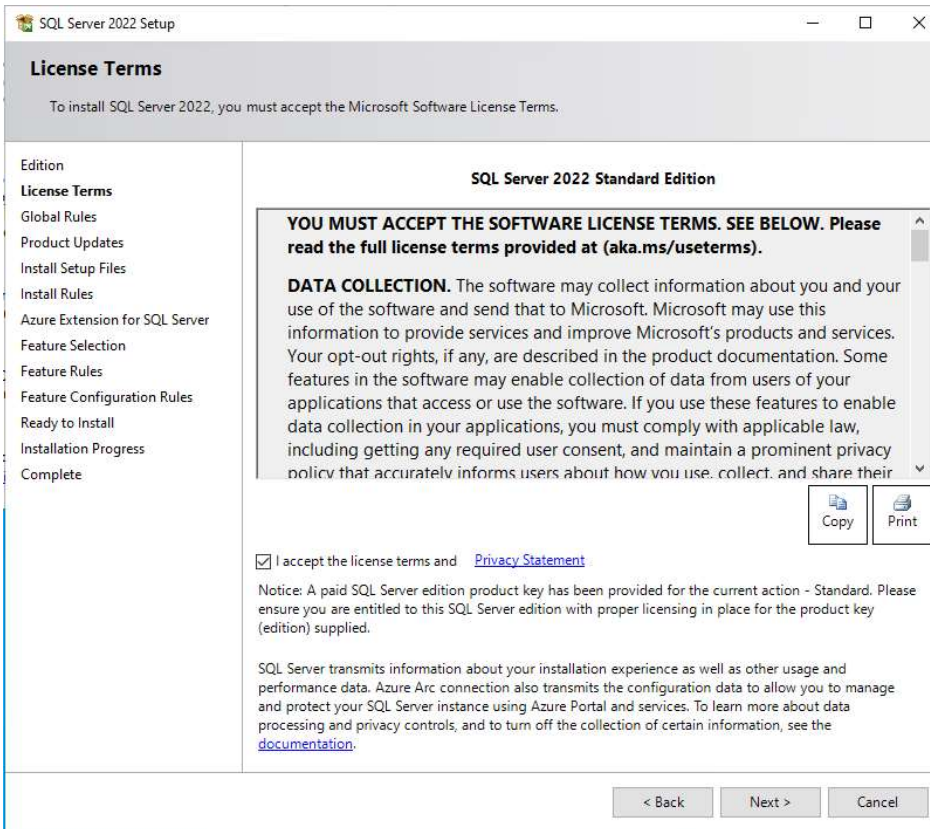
SQL Server 2022 Setup

License Terms

To install SQL Server 2022, you must accept the Microsoft Software License Terms.

Edition
License Terms
Global Rules
Product Updates
Install Setup Files
Install Rules
Azure Extension for SQL Server
Feature Selection
Feature Rules
Feature Configuration Rules
Ready to Install
Installation Progress
Complete

SQL Server 2022 Standard Edition

YOU MUST ACCEPT THE SOFTWARE LICENSE TERMS. SEE BELOW. Please read the full license terms provided at (aka.ms/useterms).

DATA COLLECTION. The software may collect information about you and your use of the software and send that to Microsoft. Microsoft may use this information to provide services and improve Microsoft's products and services. Your opt-out rights, if any, are described in the product documentation. Some features in the software may enable collection of data from users of your applications that access or use the software. If you use these features to enable data collection in your applications, you must comply with applicable law, including getting any required user consent, and maintain a prominent privacy policy that accurately informs users about how you use, collect, and share their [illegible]

Copy Print

I accept the license terms and Privacy Statement

Notice: A paid SQL Server edition product key has been provided for the current action - Standard. Please ensure you are entitled to this SQL Server edition with proper licensing in place for the product key (edition) supplied.

SQL Server transmits information about your installation experience as well as other usage and performance data. Azure Arc connection also transmits the configuration data to allow you to manage and protect your SQL Server instance using Azure Portal and services. To learn more about data processing and privacy controls, and to turn off the collection of certain information, see the documentation.

< Back Next > Cancel